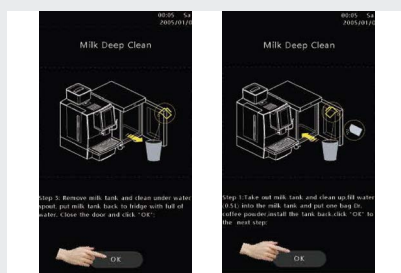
00:05 Sa
2005/01/0

Milk Deep Clean

Step 3: Remove milk tank and clean under water spout, put milk tank back to fridge with full of water. Close the door and click "OK".

OK

00:05 Sa
2005/01/0

Milk Deep Clean

Step 1:Take out milk tank and clean up,fill water (0.5L) into the milk tank and put one bag Dr. coffee powder,install the tank back,click "OK" to the next step.

OK